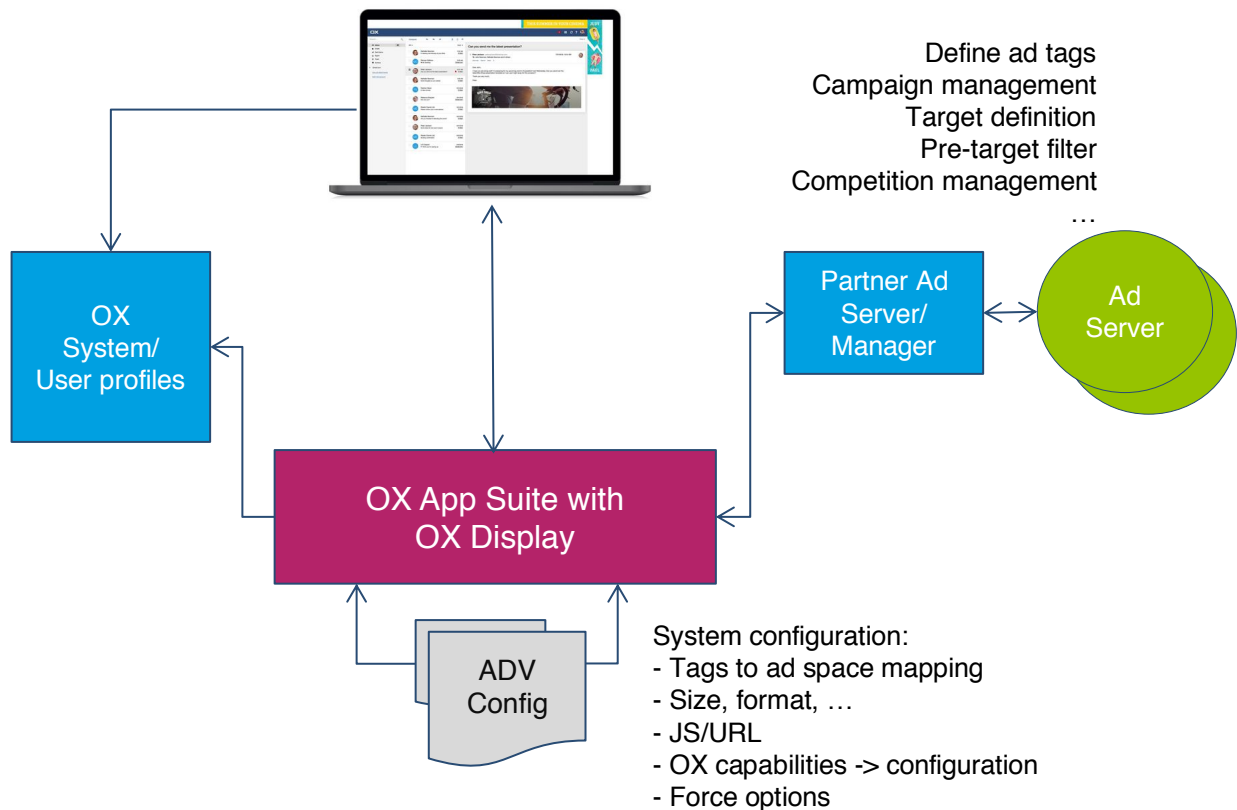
Define ad tags
Campaign management
Target definition
Pre-target filter
Competition management
…

OX System/ User profiles

Partner Ad Server/ Manager

Ad Server

OX App Suite with OX Display

ADV Config

System configuration:
- Tags to ad space mapping
- Size, format, …
- JS/URL
- OX capabilities -> configuration
- Force options